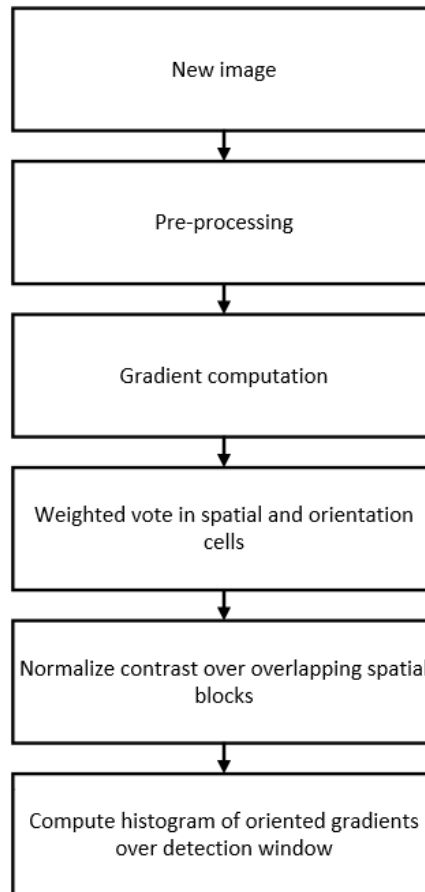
New image

Pre-processing

Gradient computation

Weighted vote in spatial and orientation cells

Normalize contrast over overlapping spatial blocks

Compute histogram of oriented gradients over detection window